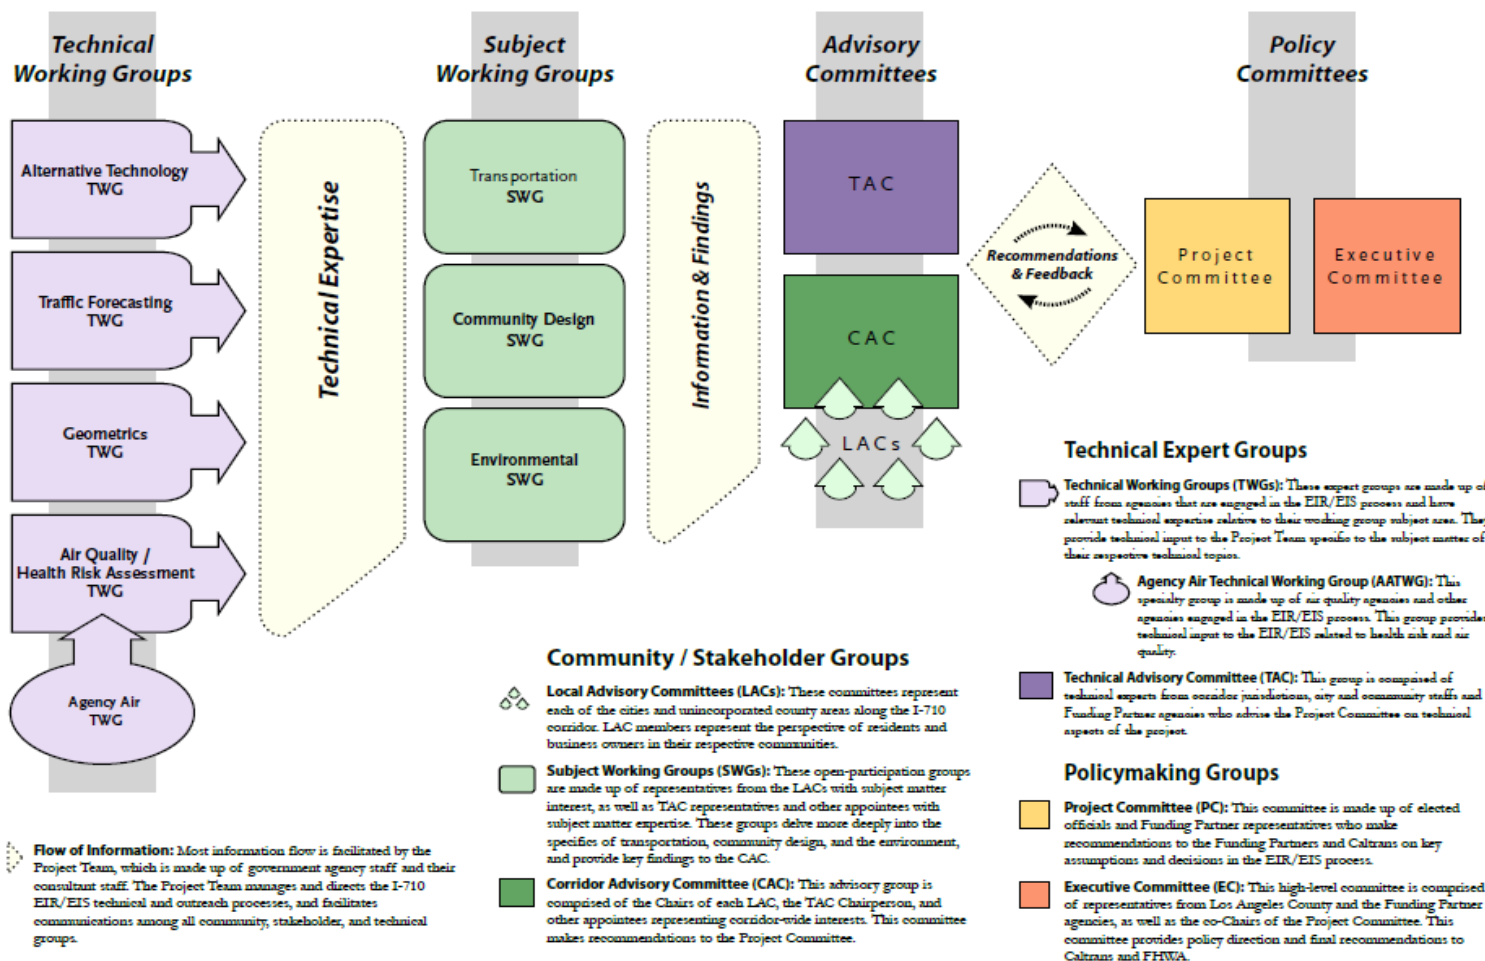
Technical Working Groups

Subject Working Groups

Advisory Committees

Policy Committees

Alternative Technology TWG

Traffic Forecasting TWG

Geometrics TWG

Air Quality / Health Risk Assessment TWG

Agency Air TWG

Technical Expertise

Transportation SWG

Community Design SWG

Environmental SWG

Information & Findings

TAC

CAC

LACs

Recommendations & Feedback

Project Committee

Executive Committee

Technical Expert Groups

Technical Working Groups (TWGs): These expert groups are made up of staff from agencies that are engaged in the EIR/EIS process and have relevant technical expertise relative to their working group subject area. They provide technical input to the Project Team specific to the subject matter of their respective technical topics.

Agency Air Technical Working Group (AATWG): This specialty group is made up of air quality agencies and other agencies engaged in the EIR/EIS process. This group provides technical input to the EIR/EIS related to health risk and air quality.

Technical Advisory Committee (TAC): This group is comprised of technical experts from corridor jurisdictions, city and community staffs and Funding Partner agencies who advise the Project Committee on technical aspects of the project.

Policymaking Groups

Project Committee (PC): This committee is made up of elected officials and Funding Partner representatives who make recommendations to the Funding Partners and Caltrans on key assumptions and decisions in the EIR/EIS process.

Executive Committee (EC): This high-level committee is comprised of representatives from Los Angeles County and the Funding Partner agencies, as well as the co-Chairs of the Project Committee. This committee provides policy direction and final recommendations to Caltrans and FHWA.

Community / Stakeholder Groups

Local Advisory Committees (LACs): These committees represent each of the cities and unincorporated county areas along the I-710 corridor. LAC members represent the perspective of residents and business owners in their respective communities.

Subject Working Groups (SWGs): These open-participation groups are made up of representatives from the LACs with subject matter interest, as well as TAC representatives and other appointees with subject matter expertise. These groups delve more deeply into the specifics of transportation, community design, and the environment, and provide key findings to the CAC.

Corridor Advisory Committee (CAC): This advisory group is comprised of the Chairs of each LAC, the TAC Chairperson, and other appointees representing corridor-wide interests. This committee makes recommendations to the Project Committee.

Flow of Information: Most information flow is facilitated by the Project Team, which is made up of government agency staff and their consultant staff. The Project Team manages and directs the I-710 EIR/EIS technical and outreach processes, and facilitates communications among all community, stakeholder, and technical groups.